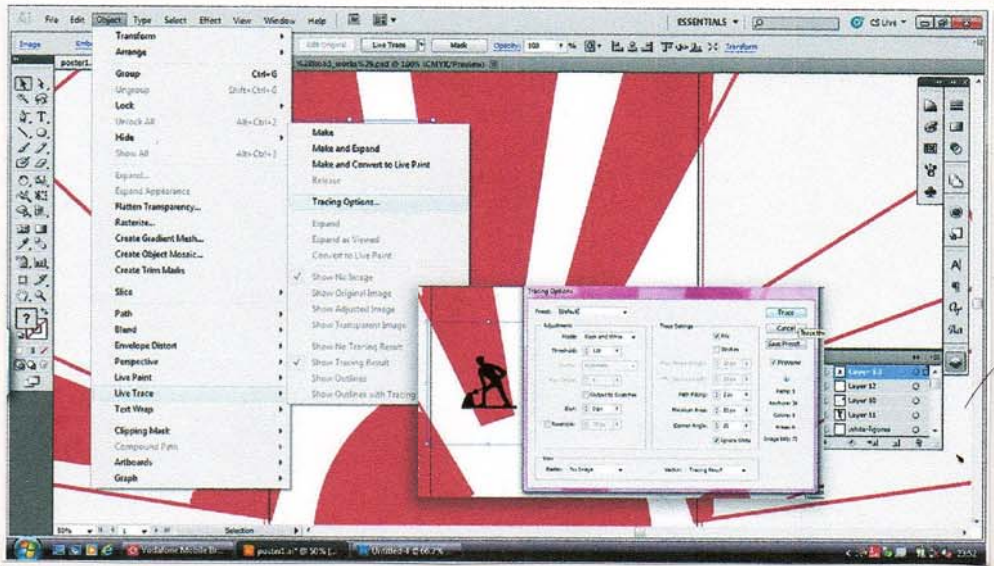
File Edit Object Type Select Effect View Window Help

ESSENTIALS ▾ CS Live ▾

Image Embed Edit Original Live Trace Mask Opacity: 100 % Transform

poster1 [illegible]_works%29.psd @ 100% (CMYK/Preview)

Transform
Arrange
Group Ctrl+G
Ungroup Shift+Ctrl+G
Lock
Unlock All Alt+Ctrl+2
Hide
Show All Alt+Ctrl+3
Expand...
Expand Appearance
Flatten Transparency...
Rasterize...
Create Gradient Mesh...
Create Object Mosaic...
Create Trim Marks
Slice
Path
Blend
Envelope Distort
Perspective
Live Paint
Live Trace
Text Wrap
Clipping Mask
Compound Path
Artboards
Graph

Make
Make and Expand
Make and Convert to Live Paint
Release
Tracing Options...
Expand
Expand as Viewed
Convert to Live Paint
Show No Image
Show Original Image
Show Adjusted Image
Show Transparent Image
Show No Tracing Result
Show Tracing Result
Show Outlines
Show Outlines with Tracing

Tracing Options
Preset: [Default]
Adjustments
Mode: Black and White
Threshold: 128
Palette: Automatic
Max Colors: 6
Output to Swatches
Blur: 0 px
Resample: 72 px
Trace Settings
Fills
Strokes
Max Stroke Weight: 10 px
Min Stroke Length: 20 px
Path Fitting: 2 px
Minimum Area: 10 px
Corner Angle: 20
Ignore White
View
Raster: No Image
Vector: Tracing Result
Trace
Cancel
Save Preset...
Preview
Paths: 0
Anchors: 0
Colors: 0
Areas: 0
Image PPI: 72
Trace the

Layer 13
Layer 12
Layer 10
Layer 11
white figures

50% Selection

Vodafone Mobile Br... poster1.ai* @ 50% [... Untitled-4 @ 66.7%

23:52